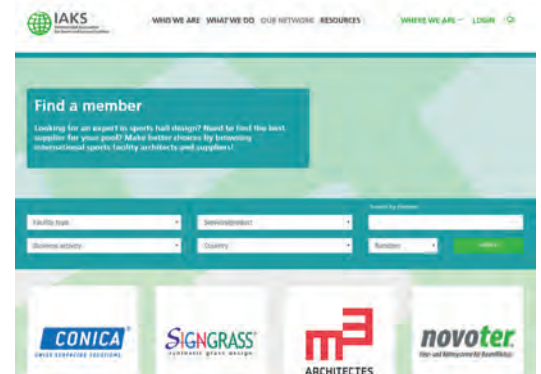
IAKS

WHO WE ARE WHAT WE DO OUR NETWORK RESOURCES

WHERE WE ARE LOGIN

Find a member

Looking for an expert in sports hall design? Need to find the best supplier for your pool? Make better choices by browsing international sports facility architects and suppliers!

Facility type

Service/product

Search by keyword

Business activity

Country

Random

SEARCH

CONICA

SWISS SURFACING SOLUTIONS

SIGNGRASS

synthetic grass design

m3

ARCHITECTES

novoter

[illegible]